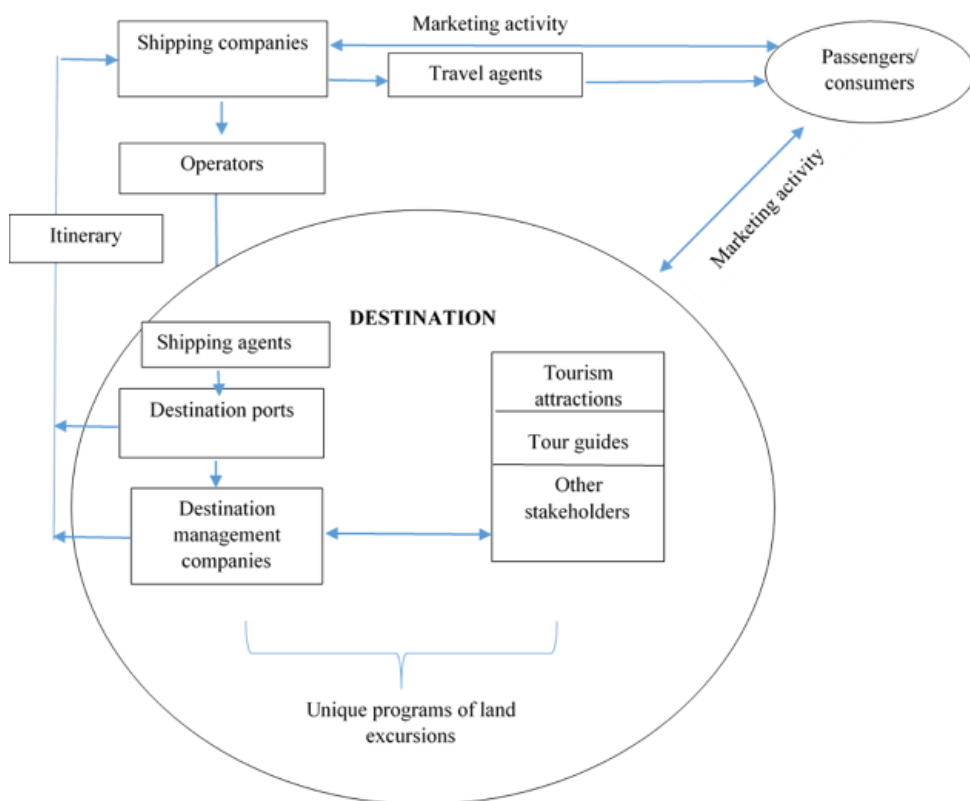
Marketing activity

Shipping companies

Travel agents

Passengers/ consumers

Operators

Marketing activity

Itinerary

DESTINATION

Shipping agents

Destination ports

Destination management companies

Tourism attractions

Tour guides

Other stakeholders

Unique programs of land excursions